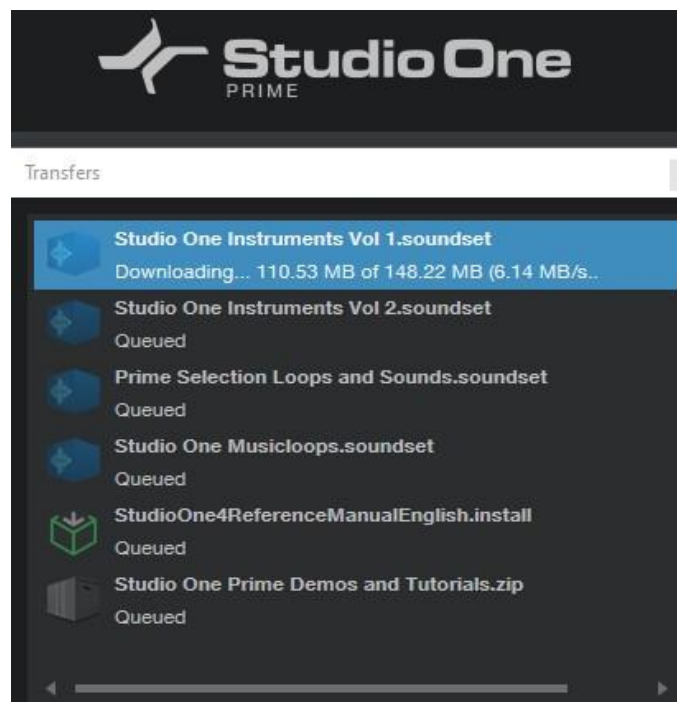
Studio One
PRIME

Transfers

Studio One Instruments Vol 1.soundset
Downloading... 110.53 MB of 148.22 MB (6.14 MB/s..

Studio One Instruments Vol 2.soundset
Queued

Prime Selection Loops and Sounds.soundset
Queued

Studio One Musicloops.soundset
Queued

StudioOne4ReferenceManualEnglish.install
Queued

Studio One Prime Demos and Tutorials.zip
Queued